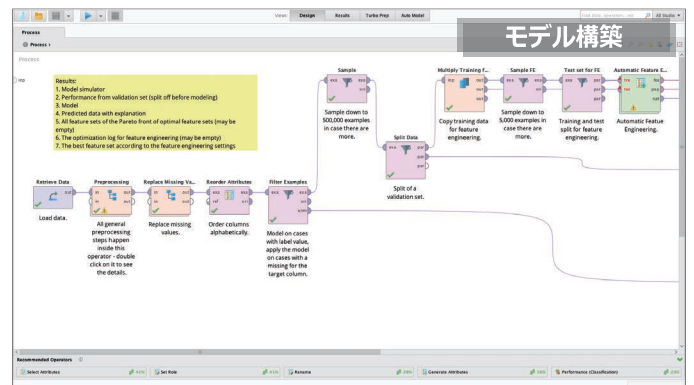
Views: Design Results Turbo Prep Auto Model

Process

Process ›

モデル構築

Process

inp

Results:
1. Model simulator
2. Performance from validation set (split off before modeling)
3. Model
4. Predicted data with explanation
5. All feature sets of the Pareto front of optimal feature sets (may be empty)
6. The optimization log for feature engineering (may be empty)
7. The best feature set according to the feature engineering settings

Retrieve Data
Load data.

Preprocessing
All general preprocessing steps happen inside this operator - double click on it to see the details.

Replace Missing Va...
Replace missing values.

Reorder Attributes
Order columns alphabetically.

Filter Examples
Model on cases with label value, apply the model on cases with a missing for the target column.

Sample
Sample down to 500,000 examples in case there are more.

Split Data
Split of a validation set.

Multiply Training f...
Copy training data for feature engineering.

Sample FE
Sample down to 5,000 examples in case there are more.

Test set for FE
Training and test split for feature engineering.

Automatic Feature E...
Automatic Featue Engineering.

Recommended Operators

Select Attributes
Set Role
Rename
Generate Attributes
Performance (Classification)